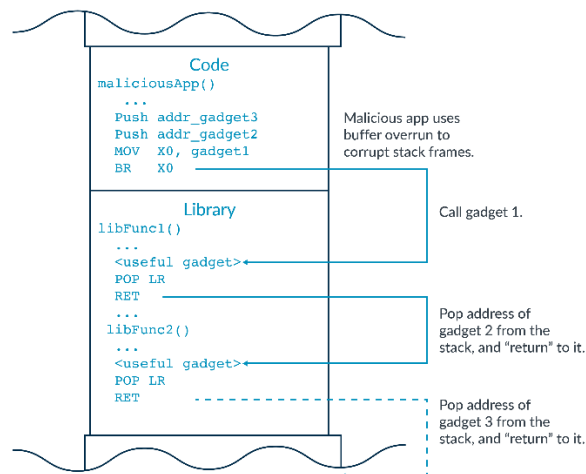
Code
maliciousApp()
...
Push addr_gadget3
Push addr_gadget2
MOV X0, gadget1
BR X0

Malicious app uses buffer overrun to corrupt stack frames.

Library
libFunc1()
...
<useful gadget>
POP LR
RET
...
libFunc2()
...
<useful gadget>
POP LR
RET

Call gadget 1.

Pop address of gadget 2 from the stack, and "return" to it.

Pop address of gadget 3 from the stack, and "return" to it.